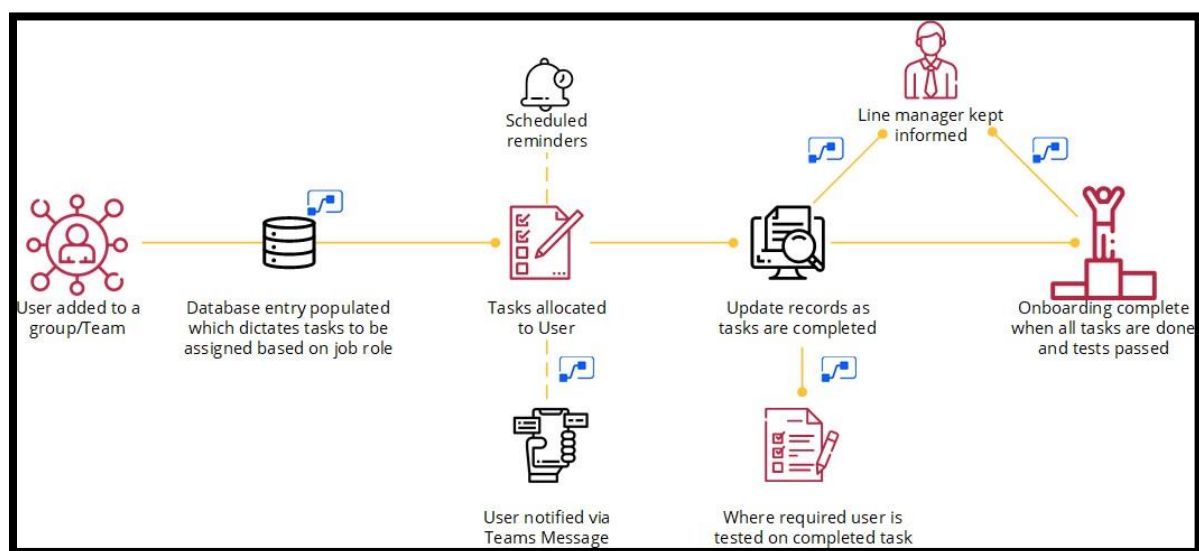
User added to a group/Team

Database entry populated which dictates tasks to be assigned based on job role

Scheduled reminders

Tasks allocated to User

User notified via Teams Message

Update records as tasks are completed

Where required user is tested on completed task

Line manager kept informed

Onboarding complete when all tasks are done and tests passed